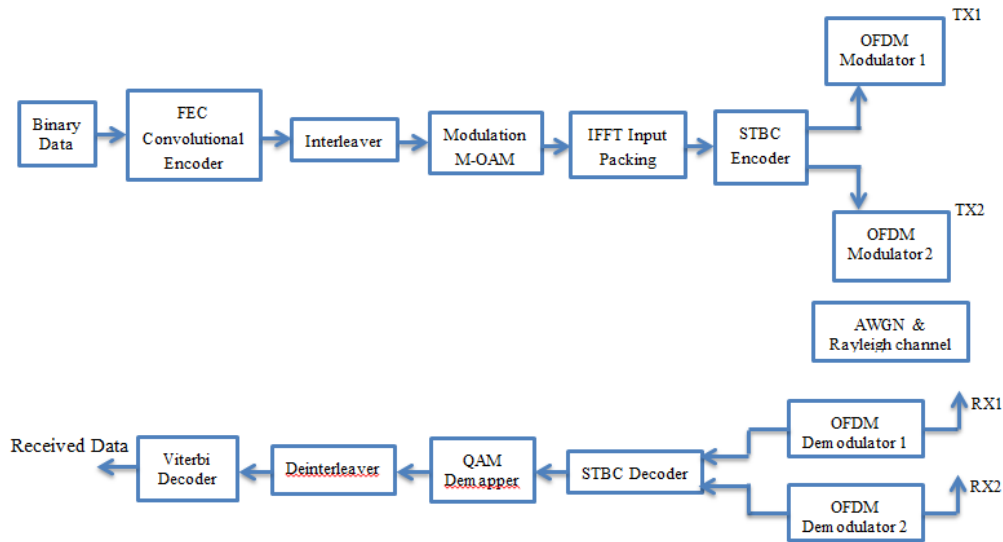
Binary Data

FEC Convolutional Encoder

Interleaver

Modulation M-OAM

IFFT Input Packing

STBC Encoder

TX1

OFDM Modulator 1

TX2

OFDM Modulator 2

AWGN & Rayleigh channel

RX1

OFDM Dem odulator 1

RX2

OFDM Dem odulator 2

STBC Decoder

QAM Dem apper

Deinterleaver

Viterbi Decoder

Received Data